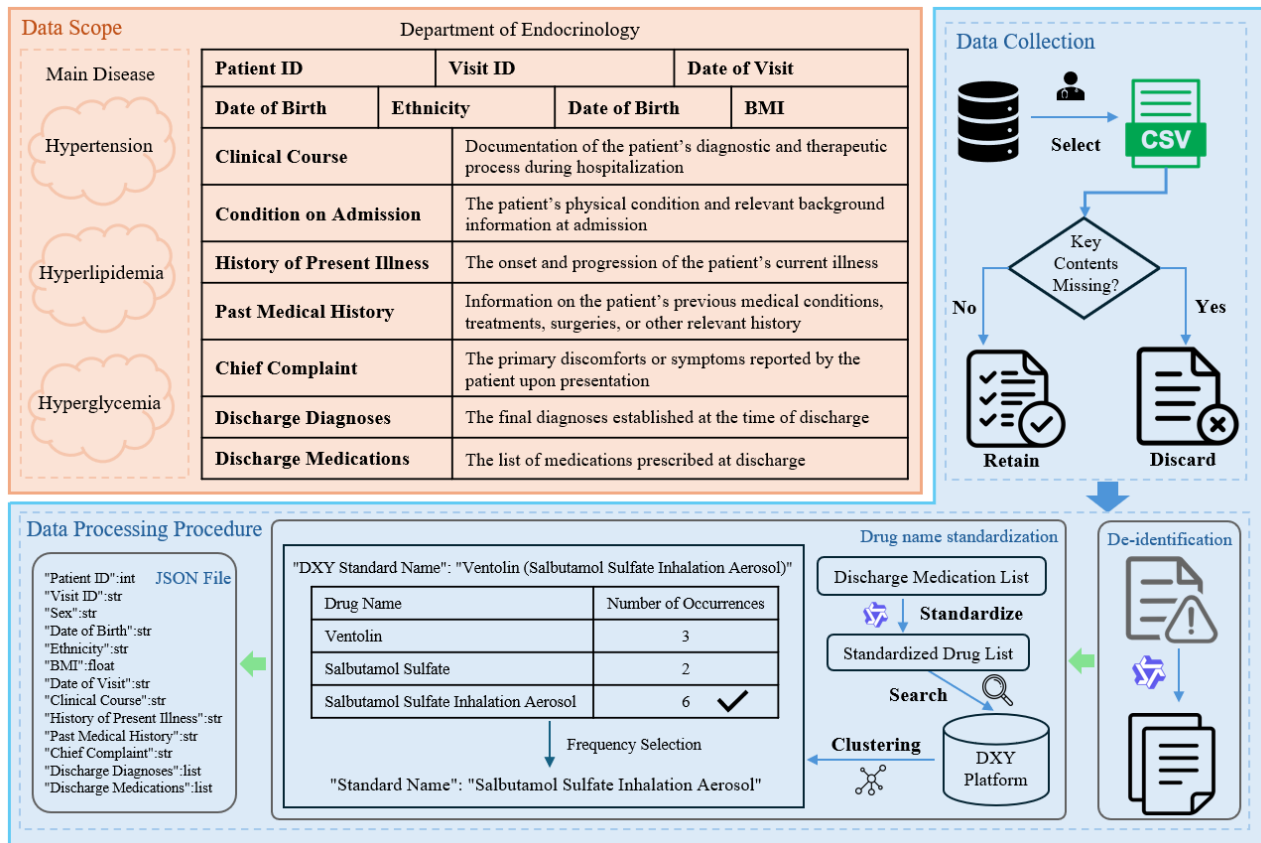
Data Scope

Main Disease

Hypertension

Hyperlipidemia

Hyperglycemia

Department of Endocrinology

| Patient ID | Visit ID | Date of Visit |
|---|---|---|

| Date of Birth | Ethnicity | Date of Birth | BMI |
|---|---|---|---|

| | |
|---|---|
| Clinical Course | Documentation of the patient's diagnostic and therapeutic process during hospitalization |
| Condition on Admission | The patient's physical condition and relevant background information at admission |
| History of Present Illness | The onset and progression of the patient's current illness |
| Past Medical History | Information on the patient's previous medical conditions, treatments, surgeries, or other relevant history |
| Chief Complaint | The primary discomforts or symptoms reported by the patient upon presentation |
| Discharge Diagnoses | The final diagnoses established at the time of discharge |
| Discharge Medications | The list of medications prescribed at discharge |

Data Collection

Select

CSV

Key Contents Missing?

No

Yes

Retain

Discard

Data Processing Procedure

JSON File

"Patient ID":int
"Visit ID":str
"Sex":str
"Date of Birth":str
"Ethnicity":str
"BMI":float
"Date of Visit":str
"Clinical Course":str
"History of Present Illness":str
"Past Medical History":str
"Chief Complaint":str
"Discharge Diagnoses":list
"Discharge Medications":list

Drug name standardization

"DXY Standard Name": "Ventolin (Salbutamol Sulfate Inhalation Aerosol)"

| Drug Name | Number of Occurrences |
|---|---|
| Ventolin | 3 |
| Salbutamol Sulfate | 2 |
| Salbutamol Sulfate Inhalation Aerosol | 6 ✓ |

Frequency Selection

"Standard Name": "Salbutamol Sulfate Inhalation Aerosol"

Discharge Medication List

Standardize

Standardized Drug List

Search

Clustering

DXY Platform

De-identification